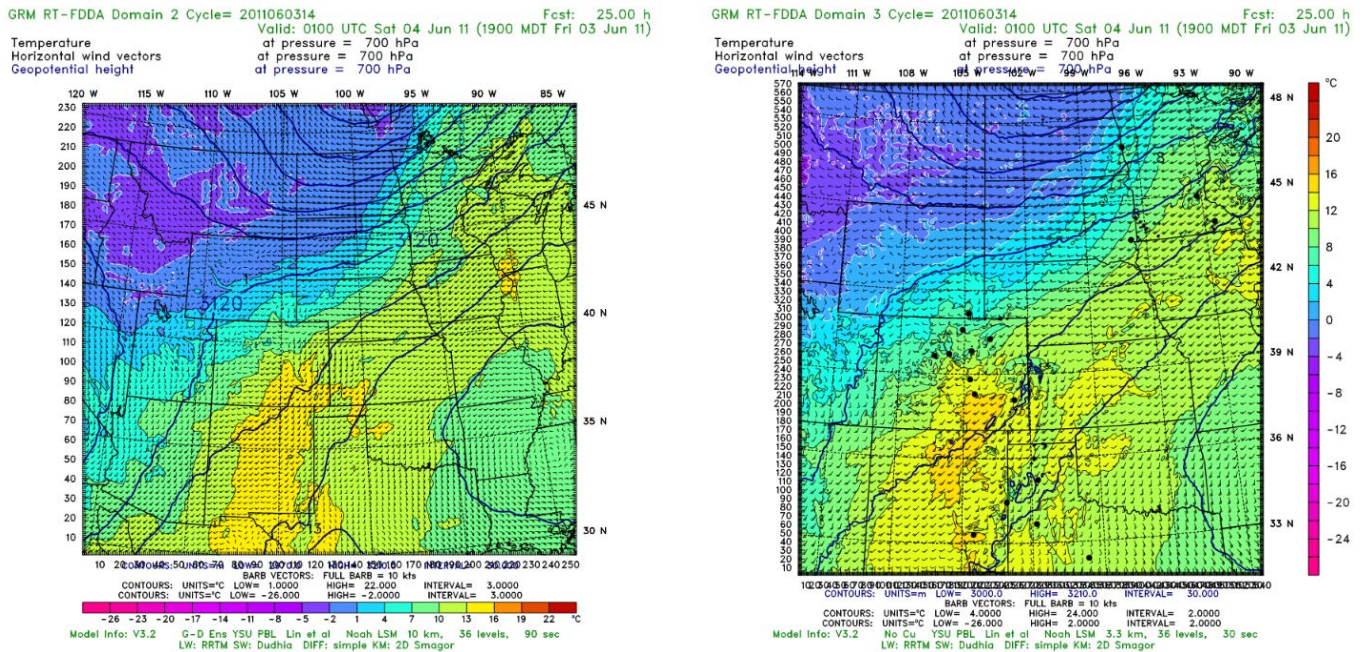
GRM RT-FDDA Domain 2 Cycle= 2011060314
Fcst: 25.00 h
Valid: 0100 UTC Sat 04 Jun 11 (1900 MDT Fri 03 Jun 11)
Temperature at pressure = 700 hPa
Horizontal wind vectors at pressure = 700 hPa
Geopotential height at pressure = 700 hPa

120 W 115 W 110 W 105 W 100 W 95 W 90 W 85 W

230 220 210 200 190 180 170 160 150 140 130 120 110 100 90 80 70 60 50 40 30 20 10

45 N 40 N 35 N 30 N

3120 3120 3120 3120

10 20 30 40 50 60 70 80 90 100 110 120 130 140 150 160 170 180 190 200 210 220 230 240 250

CONTOURS: UNITS=m LOW= 3000.0 HIGH= 3210.0 INTERVAL= 30.000
BARB VECTORS: FULL BARB = 10 kts
CONTOURS: UNITS=°C LOW= 1.0000 HIGH= 22.000 INTERVAL= 3.0000
CONTOURS: UNITS=°C LOW= -26.000 HIGH= -2.0000 INTERVAL= 3.0000

-26 -23 -20 -17 -14 -11 -8 -5 -2 1 4 7 10 13 16 19 22 °C

Model Info: V3.2 G-D Ens YSU PBL Lin et al Noah LSM 10 km, 36 levels, 90 sec
LW: RRTM SW: Dudhia DIFF: simple KM: 2D Smagor

GRM RT-FDDA Domain 3 Cycle= 2011060314
Fcst: 25.00 h
Valid: 0100 UTC Sat 04 Jun 11 (1900 MDT Fri 03 Jun 11)
Temperature at pressure = 700 hPa
Horizontal wind vectors at pressure = 700 hPa
Geopotential height at pressure = 700 hPa

114 W 111 W 108 W 105 W 102 W 99 W 96 W 93 W 90 W

570 560 550 540 530 520 510 500 490 480 470 460 450 440 430 420 410 400 390 380 370 360 350 340 330 320 310 300 290 280 270 260 250 240 230 220 210 200 190 180 170 160 150 140 130 120 110 100 90 80 70 60 50 40 30 20 10

48 N 45 N 42 N 39 N 36 N 33 N

°C 20 16 12 8 4 0 -4 -8 -12 -16 -20 -24

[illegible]

CONTOURS: UNITS=m LOW= 3000.0 HIGH= 3210.0 INTERVAL= 30.000
BARB VECTORS: FULL BARB = 10 kts
CONTOURS: UNITS=°C LOW= 4.0000 HIGH= 24.000 INTERVAL= 2.0000
CONTOURS: UNITS=°C LOW= -26.000 HIGH= 2.0000 INTERVAL= 2.0000

Model Info: V3.2 No Cu YSU PBL Lin et al Noah LSM 3.3 km, 36 levels, 30 sec
LW: RRTM SW: Dudhia DIFF: simple KM: 2D Smagor